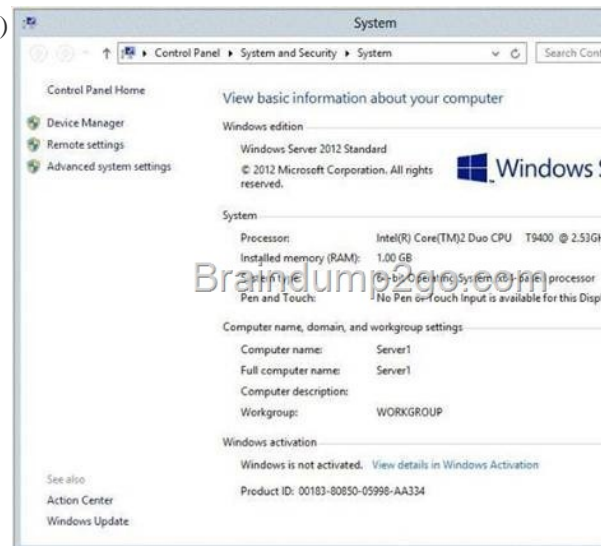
System

Control Panel ▸ System and Security ▸ System

Search Cont

Control Panel Home

Device Manager

Remote settings

Advanced system settings

View basic information about your computer

Windows edition

Windows Server 2012 Standard

© 2012 Microsoft Corporation. All rights reserved.

Windows S

System

Processor: Intel(R) Core(TM)2 Duo CPU T9400 @ 2.53GH

Installed memory (RAM): 1.00 GB

System type: 64-bit Operating System, x64-based processor

Pen and Touch: No Pen or Touch Input is available for this Displ

Braindump2go.com

Computer name, domain, and workgroup settings

Computer name: Server1

Full computer name: Server1

Computer description:

Workgroup: WORKGROUP

Windows activation

Windows is not activated. View details in Windows Activation

Product ID: 00183-80850-05998-AA334

See also

Action Center

Windows Update